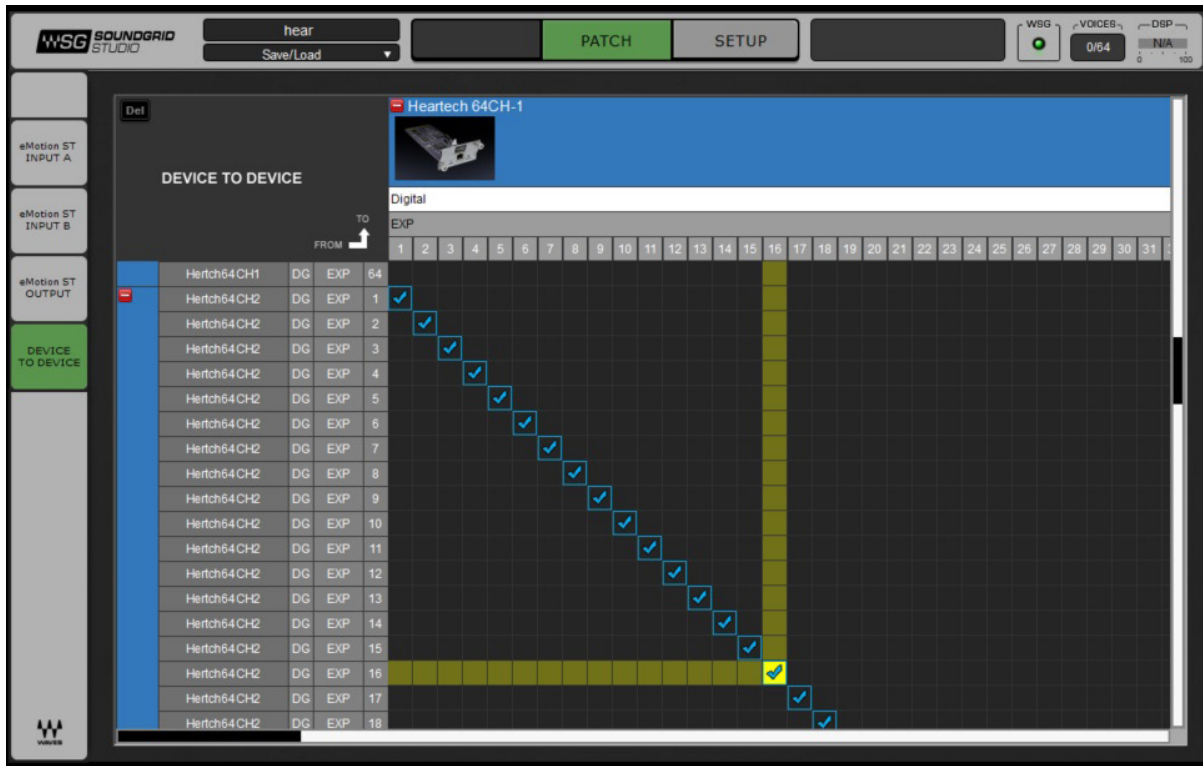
WSG SOUNDGRID STUDIO

hear

Save/Load

PATCH

SETUP

WSG

VOICES

0/64

DSP

N/A

0 100

eMotion ST INPUT A

eMotion ST INPUT B

eMotion ST OUTPUT

DEVICE TO DEVICE

Del

DEVICE TO DEVICE

TO

FROM

Heartech 64CH-1

Digital

EXP

1 2 3 4 5 6 7 8 9 10 11 12 13 14 15 16 17 18 19 20 21 22 23 24 25 26 27 28 29 30 31

| | | | |
|---|---|---|---|
| Hertch64CH1 | DG | EXP | 64 |
| Hertch64CH2 | DG | EXP | 1 |
| Hertch64CH2 | DG | EXP | 2 |
| Hertch64CH2 | DG | EXP | 3 |
| Hertch64CH2 | DG | EXP | 4 |
| Hertch64CH2 | DG | EXP | 5 |
| Hertch64CH2 | DG | EXP | 6 |
| Hertch64CH2 | DG | EXP | 7 |
| Hertch64CH2 | DG | EXP | 8 |
| Hertch64CH2 | DG | EXP | 9 |
| Hertch64CH2 | DG | EXP | 10 |
| Hertch64CH2 | DG | EXP | 11 |
| Hertch64CH2 | DG | EXP | 12 |
| Hertch64CH2 | DG | EXP | 13 |
| Hertch64CH2 | DG | EXP | 14 |
| Hertch64CH2 | DG | EXP | 15 |
| Hertch64CH2 | DG | EXP | 16 |
| Hertch64CH2 | DG | EXP | 17 |
| Hertch64CH2 | DG | EXP | 18 |

WAVES